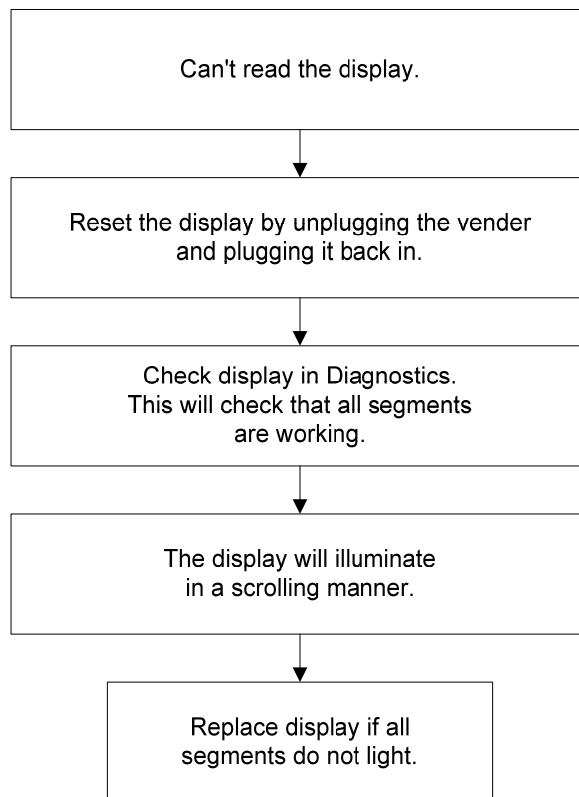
Can't read the display.

Reset the display by unplugging the vender and plugging it back in.

Check display in Diagnostics. This will check that all segments are working.

The display will illuminate in a scrolling manner.

Replace display if all segments do not light.